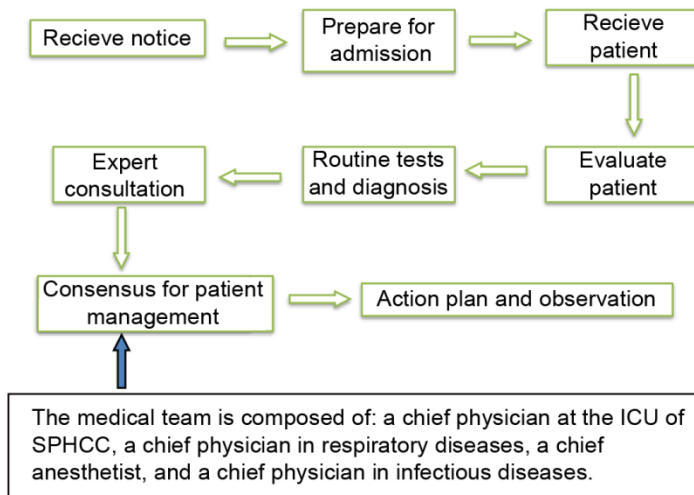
Recieve notice

Prepare for admission

Recieve patient

Evaluate patient

Routine tests and diagnosis

Expert consultation

Consensus for patient management

Action plan and observation

The medical team is composed of: a chief physician at the ICU of SPHCC, a chief physician in respiratory diseases, a chief anesthetist, and a chief physician in infectious diseases.